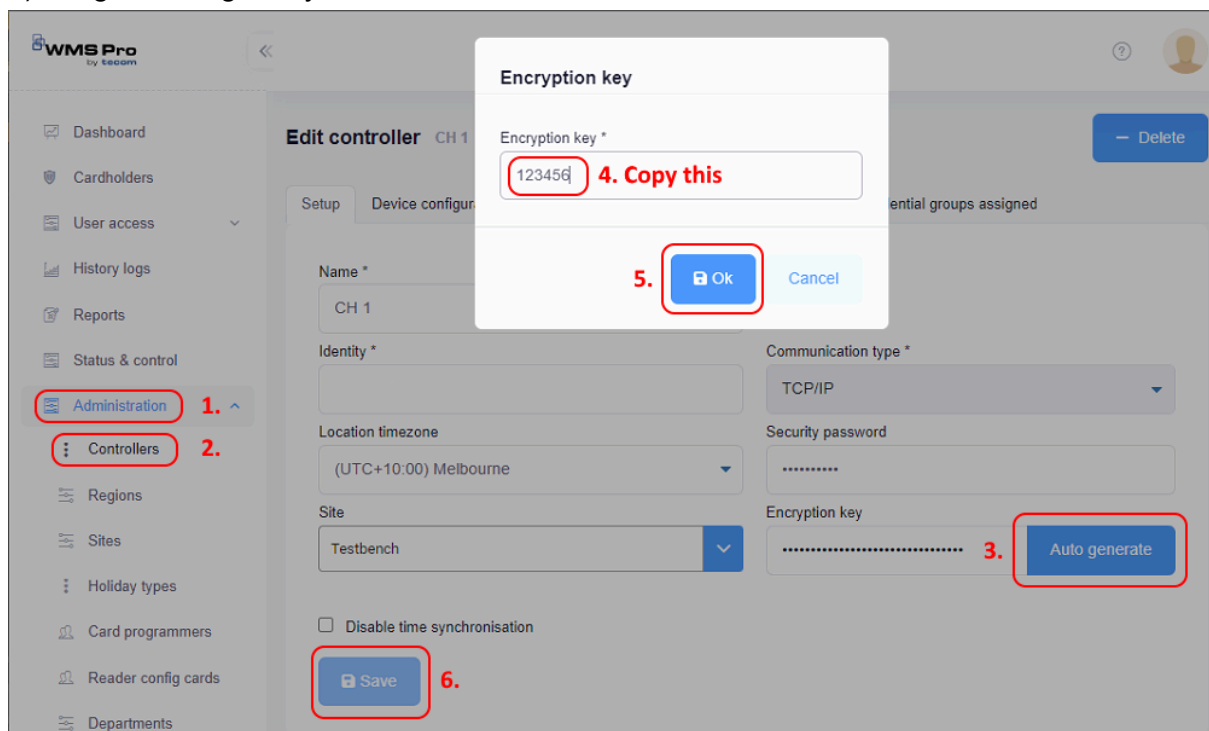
WMS Pro
by tecom

Dashboard
Cardholders
User access
History logs
Reports
Status & control
Administration 1.
Controllers 2.
Regions
Sites
Holiday types
Card programmers
Reader config cards
Departments

Edit controller CH 1

Delete

Setup Device configur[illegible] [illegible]ential groups assigned

Encryption key

Encryption key *
123456 4. Copy this

5. Ok Cancel

Name *
CH 1

Identity *

Communication type *
TCP/IP

Location timezone
(UTC+10:00) Melbourne

Security password
••••••••••

Site
Testbench

Encryption key
•••••••••••••••••••••••••••••••• 3. Auto generate

Disable time synchronisation

Save 6.